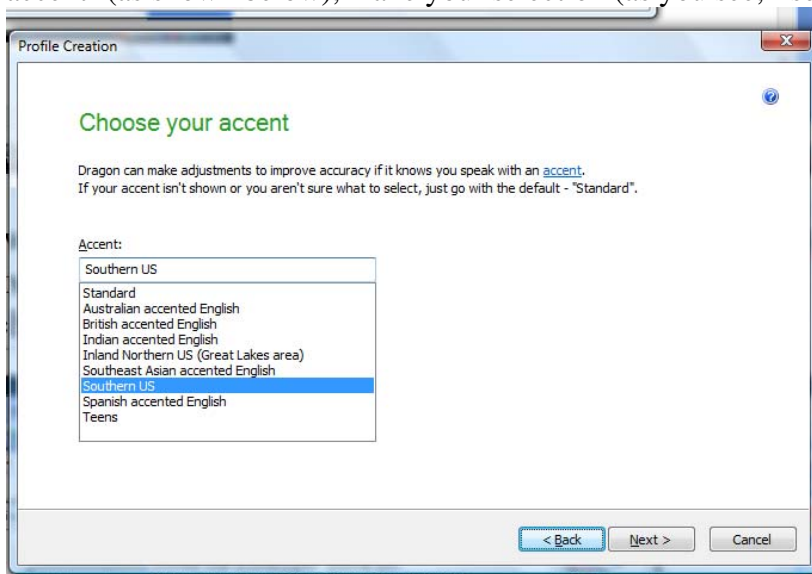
Profile Creation

Choose your accent

Dragon can make adjustments to improve accuracy if it knows you speak with an accent.
If your accent isn't shown or you aren't sure what to select, just go with the default - "Standard".

Accent:

Southern US

Standard
Australian accented English
British accented English
Indian accented English
Inland Northern US (Great Lakes area)
Southeast Asian accented English
Southern US
Spanish accented English
Teens

< Back
Next >
Cancel